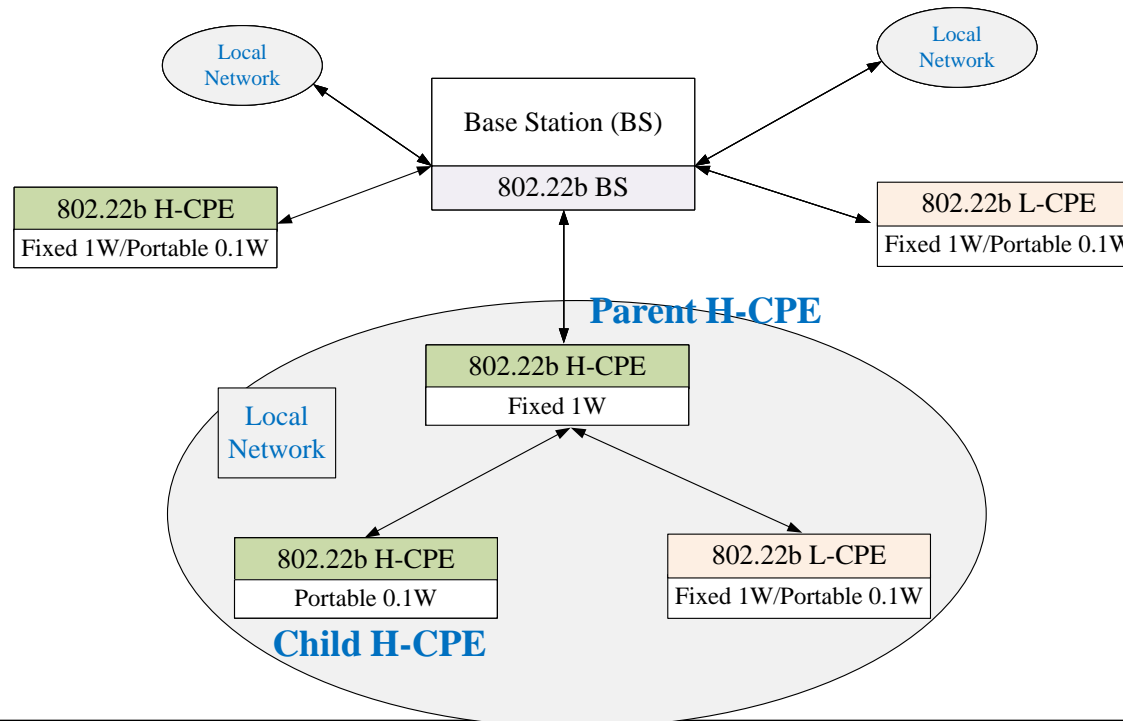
Local Network

Local Network

Base Station (BS)

802.22b BS

802.22b H-CPE

Fixed 1W/Portable 0.1W

802.22b L-CPE

Fixed 1W/Portable 0.1W

Parent H-CPE

802.22b H-CPE

Fixed 1W

Local Network

802.22b H-CPE

Portable 0.1W

802.22b L-CPE

Fixed 1W/Portable 0.1W

Child H-CPE